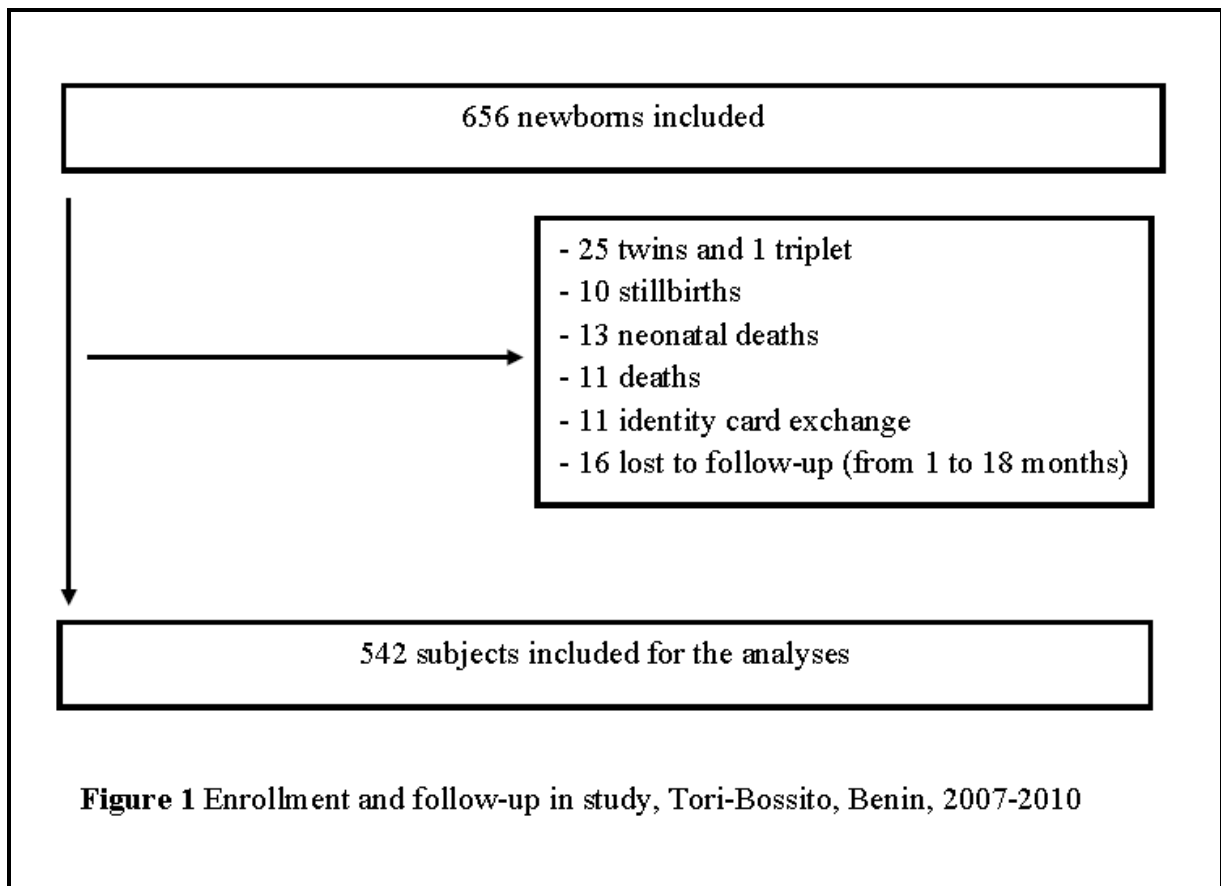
656 newborns included

- 25 twins and 1 triplet
- 10 stillbirths
- 13 neonatal deaths
- 11 deaths
- 11 identity card exchange
- 16 lost to follow-up (from 1 to 18 months)

542 subjects included for the analyses

**Figure 1** Enrollment and follow-up in study, Tori-Bossito, Benin, 2007-2010